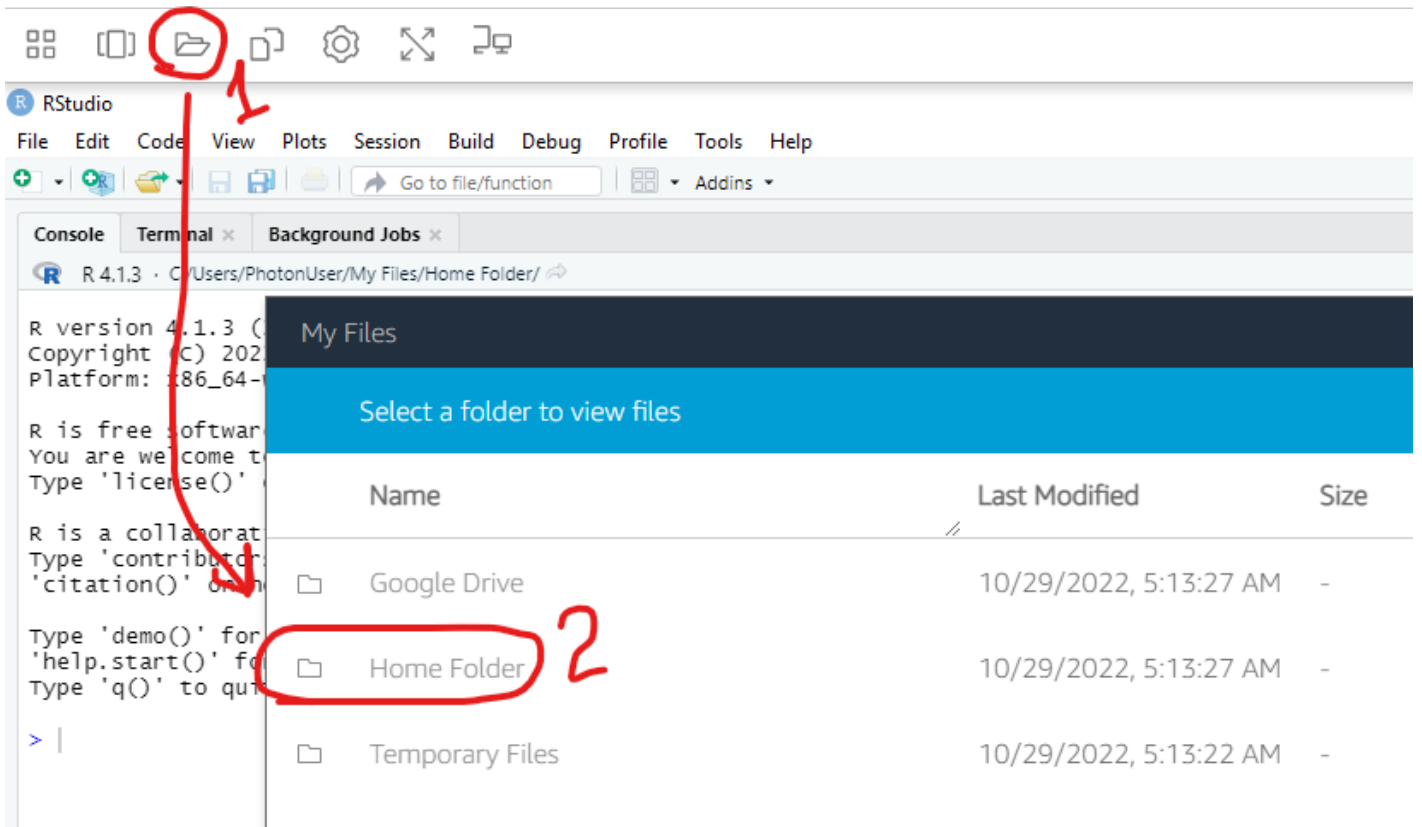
1

RStudio

File Edit Code View Plots Session Build Debug Profile Tools Help

Go to file/function Addins

Console Terminal × Background Jobs ×

R 4.1.3 · C:/Users/PhotonUser/My Files/Home Folder/

R version 4.1.3 (
Copyright (C) 202
Platform: x86_64-

R is free softwar
You are welcome t
Type 'license()'

R is a collaborat
Type 'contributor
'citation()' on h

Type 'demo()' for
'help.start()' fo
Type 'q()' to qui

>

My Files

Select a folder to view files

| Name | Last Modified | Size |
|---|---|---|
| Google Drive | 10/29/2022, 5:13:27 AM | - |
| Home Folder | 10/29/2022, 5:13:27 AM | - |
| Temporary Files | 10/29/2022, 5:13:22 AM | - |

2